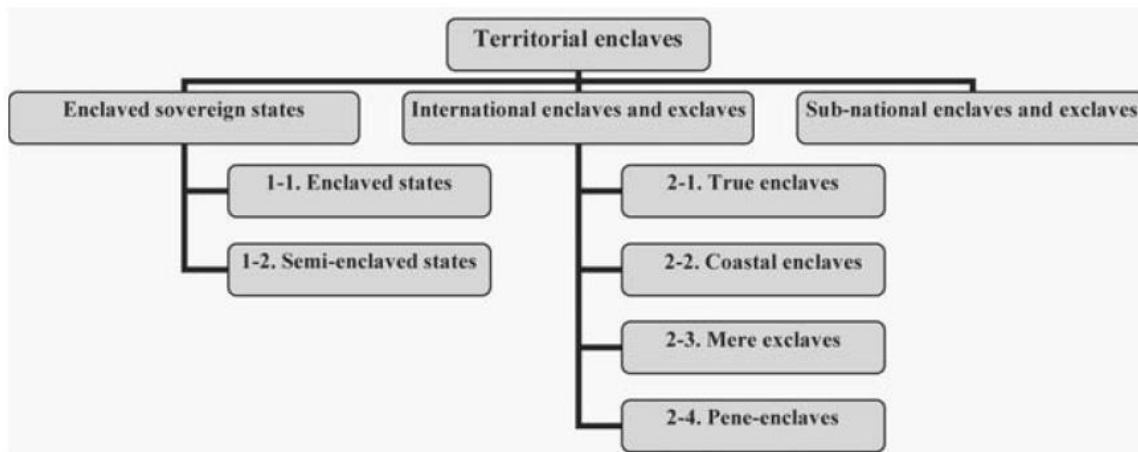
Territorial enclaves

Enclaved sovereign states

1-1. Enclaved states

1-2. Semi-enclaved states

International enclaves and exclaves

2-1. True enclaves

2-2. Coastal enclaves

2-3. Mere exclaves

2-4. Pene-enclaves

Sub-national enclaves and exclaves